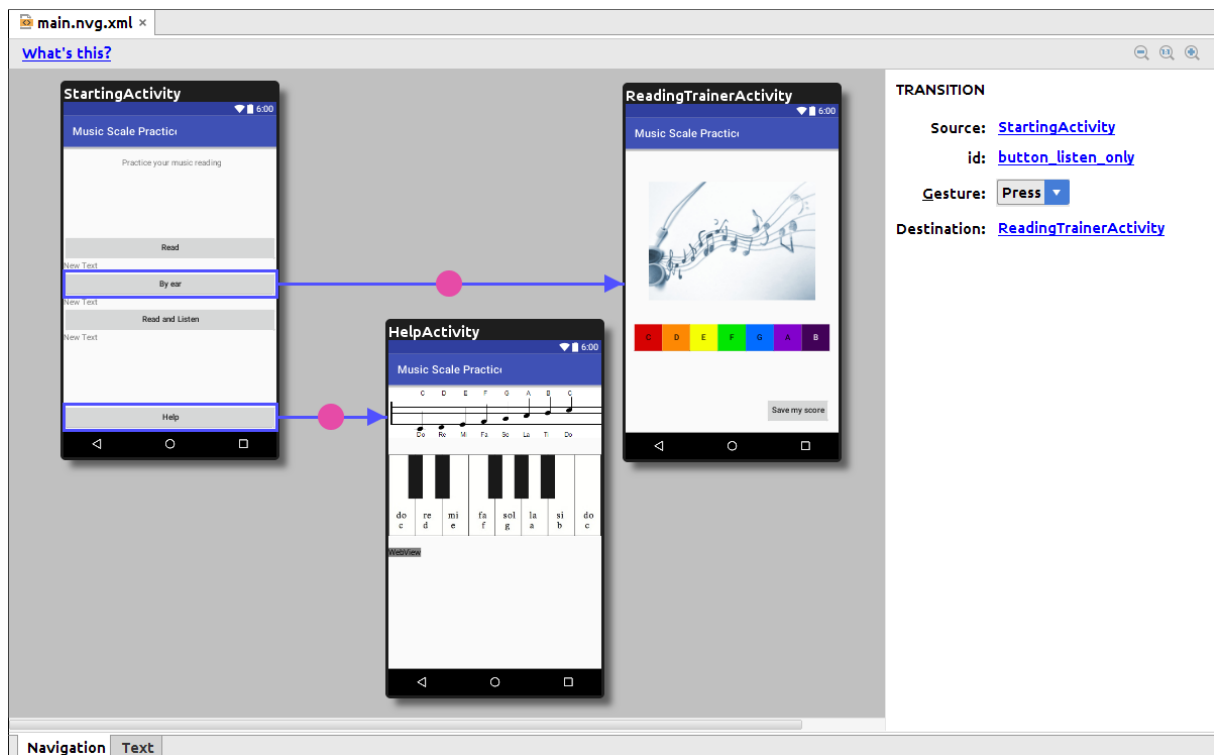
main.nvg.xml ×

What's this?

StartingActivity

6:00

Music Scale Practic

Practice your music reading

Read

New Text

By ear

New Text

Read and Listen

New Text

Help

HelpActivity

6:00

Music Scale Practic

C D E F G A B C

Do Re Mi Fa So La Ti Do

do c | re d | mi e | fa f | sol g | la a | si b | do c

WebView

ReadingTrainerActivity

6:00

Music Scale Practic

C D E F G A B

Save my score

TRANSITION

Source: StartingActivity

id: button_listen_only

Gesture: Press

Destination: ReadingTrainerActivity

Navigation Text